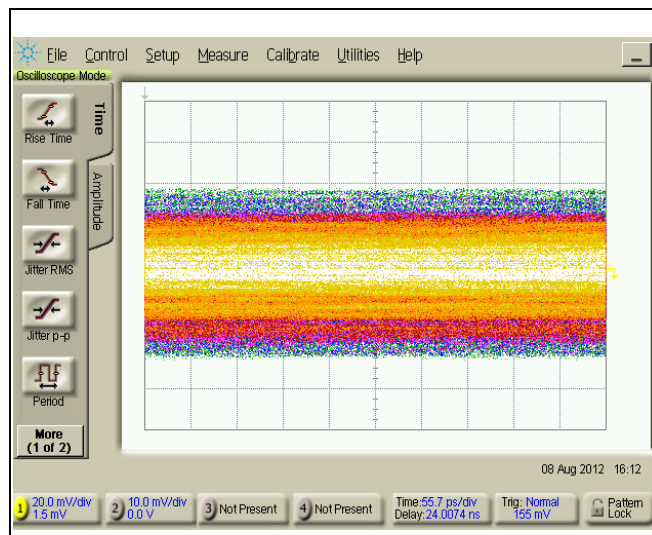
File Control Setup Measure Calibrate Utilities Help

Oscilloscope Mode

Time

Amplitude

Rise Time

Fall Time

Jitter RMS

Jitter p-p

Period

More (1 of 2)

08 Aug 2012 16:12

1 20.0 mV/div 1.5 mV

2 10.0 mV/div 0.0 V

3 Not Present

4 Not Present

Time:55.7 ps/div Delay:24.0074 ns

Trig: Normal 155 mV

Pattern Lock